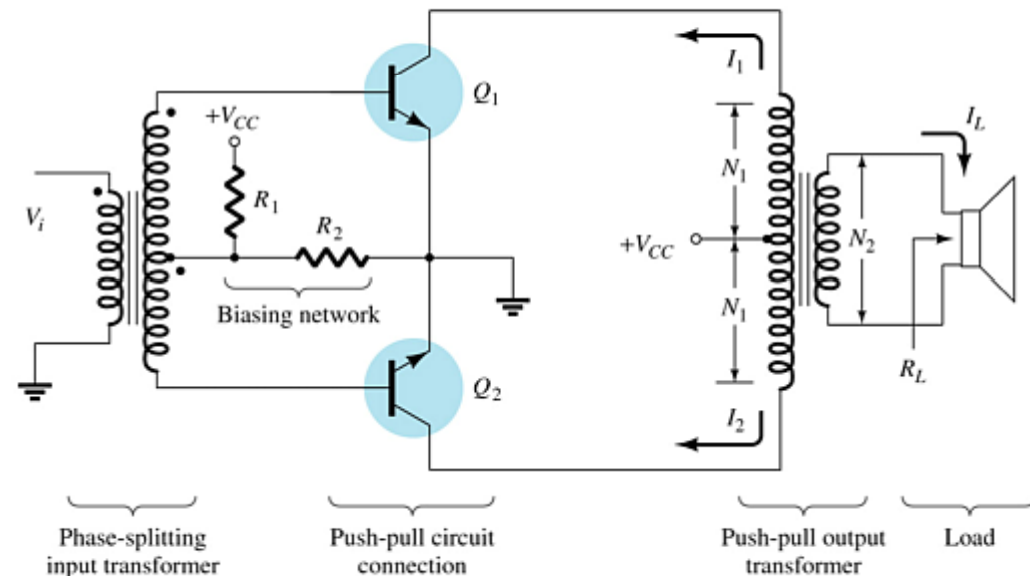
$V_i$

$+V_{CC}$

$R_1$

$R_2$

Biasing network

$Q_1$

$Q_2$

$I_1$

$I_2$

$N_1$

$N_1$

$+V_{CC}$

$N_2$

$I_L$

$R_L$

Phase-splitting input transformer

Push-pull circuit connection

Push-pull output transformer

Load